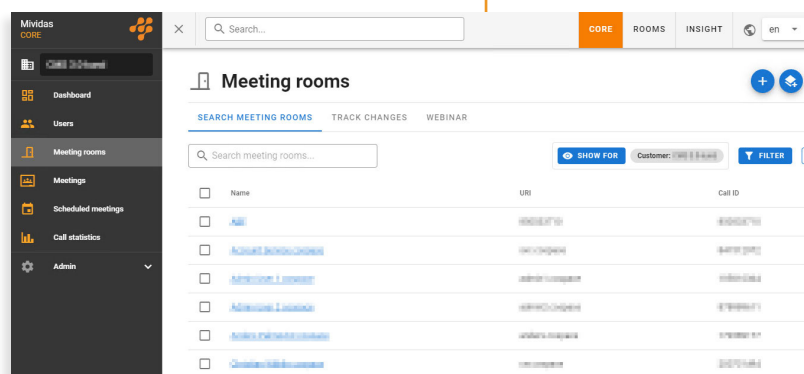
Mividas
CORE

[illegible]

Dashboard
Users
Meeting rooms
Meetings
Scheduled meetings
Call statistics
Admin

×
Search...
CORE
ROOMS
INSIGHT
en

Meeting rooms

SEARCH MEETING ROOMS
TRACK CHANGES
WEBINAR

Search meeting rooms...

SHOW FOR
Customer: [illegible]
FILTER

| | Name | URI | Call ID |
|---|---|---|---|
| | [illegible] | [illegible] | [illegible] |
| | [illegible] | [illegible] | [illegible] |
| | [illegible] | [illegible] | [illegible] |
| | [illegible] | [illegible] | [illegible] |
| | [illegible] | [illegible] | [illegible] |
| | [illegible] | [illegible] | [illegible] |